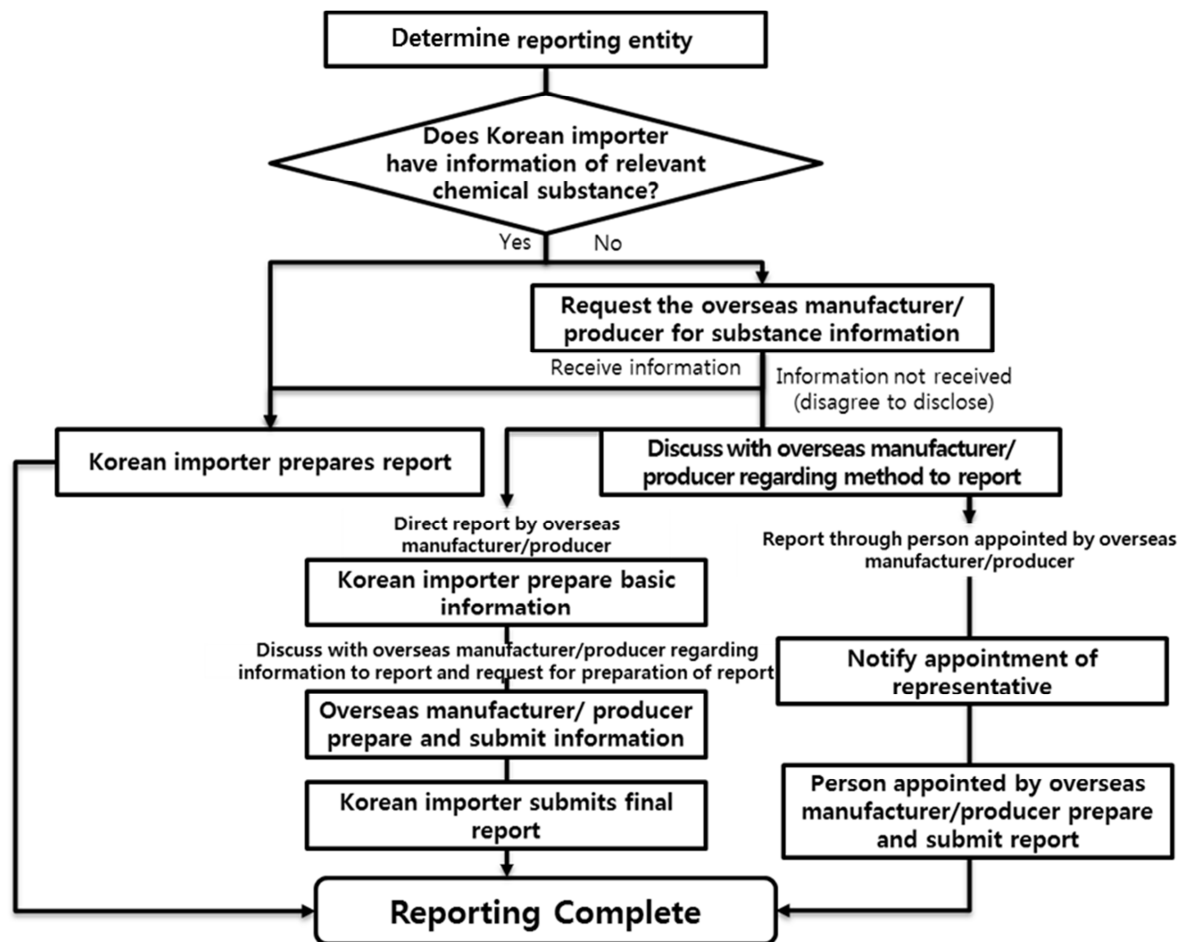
Determine reporting entity

Does Korean importer have information of relevant chemical substance?

Yes

No

Request the overseas manufacturer/ producer for substance information

Receive information

Information not received (disagree to disclose)

Korean importer prepares report

Discuss with overseas manufacturer/ producer regarding method to report

Direct report by overseas manufacturer/producer

Report through person appointed by overseas manufacturer/producer

Korean importer prepare basic information

Discuss with overseas manufacturer/producer regarding information to report and request for preparation of report

Notify appointment of representative

Overseas manufacturer/ producer prepare and submit information

Korean importer submits final report

Person appointed by overseas manufacturer/producer prepare and submit report

Reporting Complete